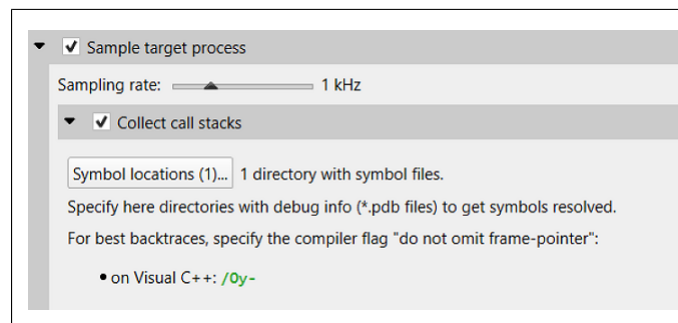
Sample target process

Sampling rate: 1 kHz

Collect call stacks

Symbol locations (1)... 1 directory with symbol files.

Specify here directories with debug info (*.pdb files) to get symbols resolved.

For best backtraces, specify the compiler flag "do not omit frame-pointer":

• on Visual C++: /Oy-